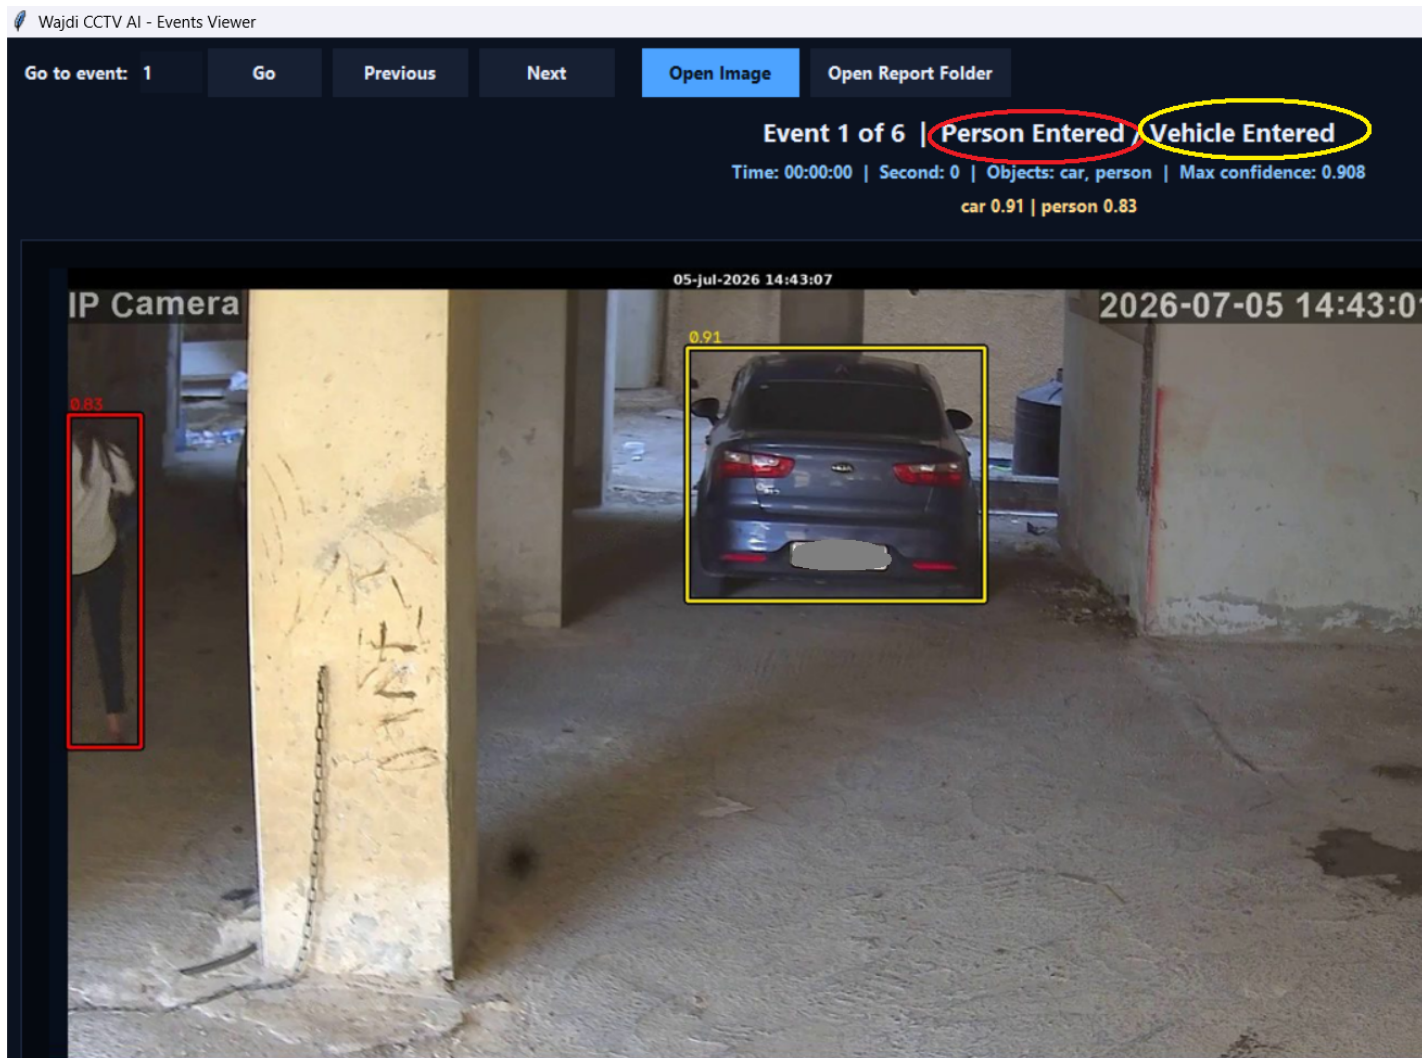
Wajdi CCTV AI - Events Viewer

Go to event: 1 Go Previous Next Open Image Open Report Folder

Event 1 of 6 | Person Entered / Vehicle Entered

Time: 00:00:00 | Second: 0 | Objects: car, person | Max confidence: 0.908

car 0.91 | person 0.83

05-jul-2026 14:43:07

IP Camera

2026-07-05 14:43:0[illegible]

0.91

0.83